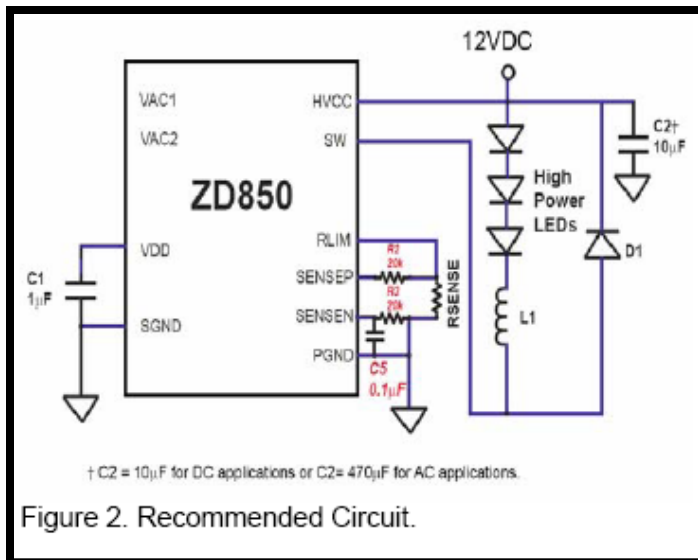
12VDC

VAC1
VAC2
HVCC
SW
ZD850
VDD
SGND
RLIM
SENSEP
SENSEN
PGND

C1
1μF

R1
20k
R2
20k

RSENSE

C5
0.1μF

High
Power
LEDs

L1

D1

C2†
10μF

† C2 = 10μF for DC applications or C2= 470μF for AC applications.

Figure 2. Recommended Circuit.